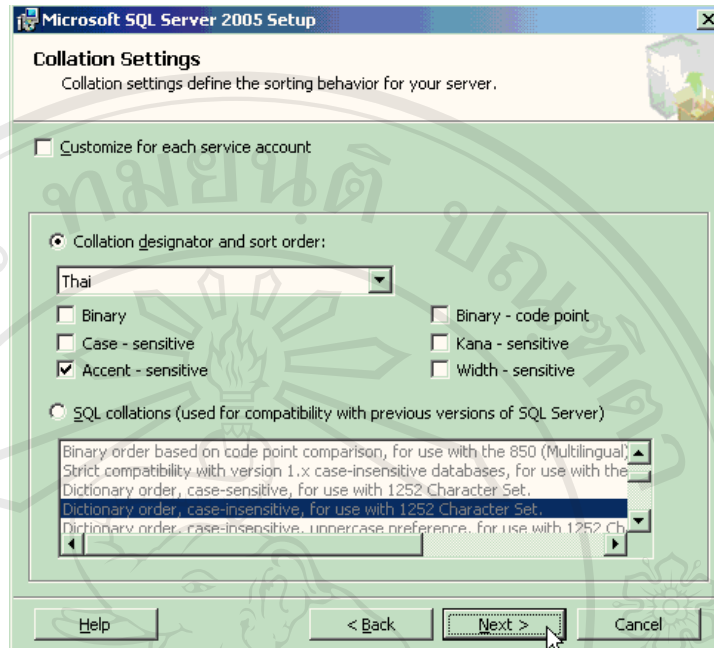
Microsoft SQL Server 2005 Setup

Collation Settings
Collation settings define the sorting behavior for your server.

Customize for each service account

Collation designator and sort order:

Thai

Binary
Binary - code point
Case - sensitive
Kana - sensitive
Accent - sensitive
Width - sensitive

SQL collations (used for compatibility with previous versions of SQL Server)

Binary order based on code point comparison, for use with the 850 (Multilingual)
Strict compatibility with version 1.x case-insensitive databases, for use with the
Dictionary order, case-sensitive, for use with 1252 Character Set.
Dictionary order, case-insensitive, for use with 1252 Character Set.
Dictionary order, case-insensitive, uppercase preference, for use with 1252 Ch

Help
< Back
Next >
Cancel